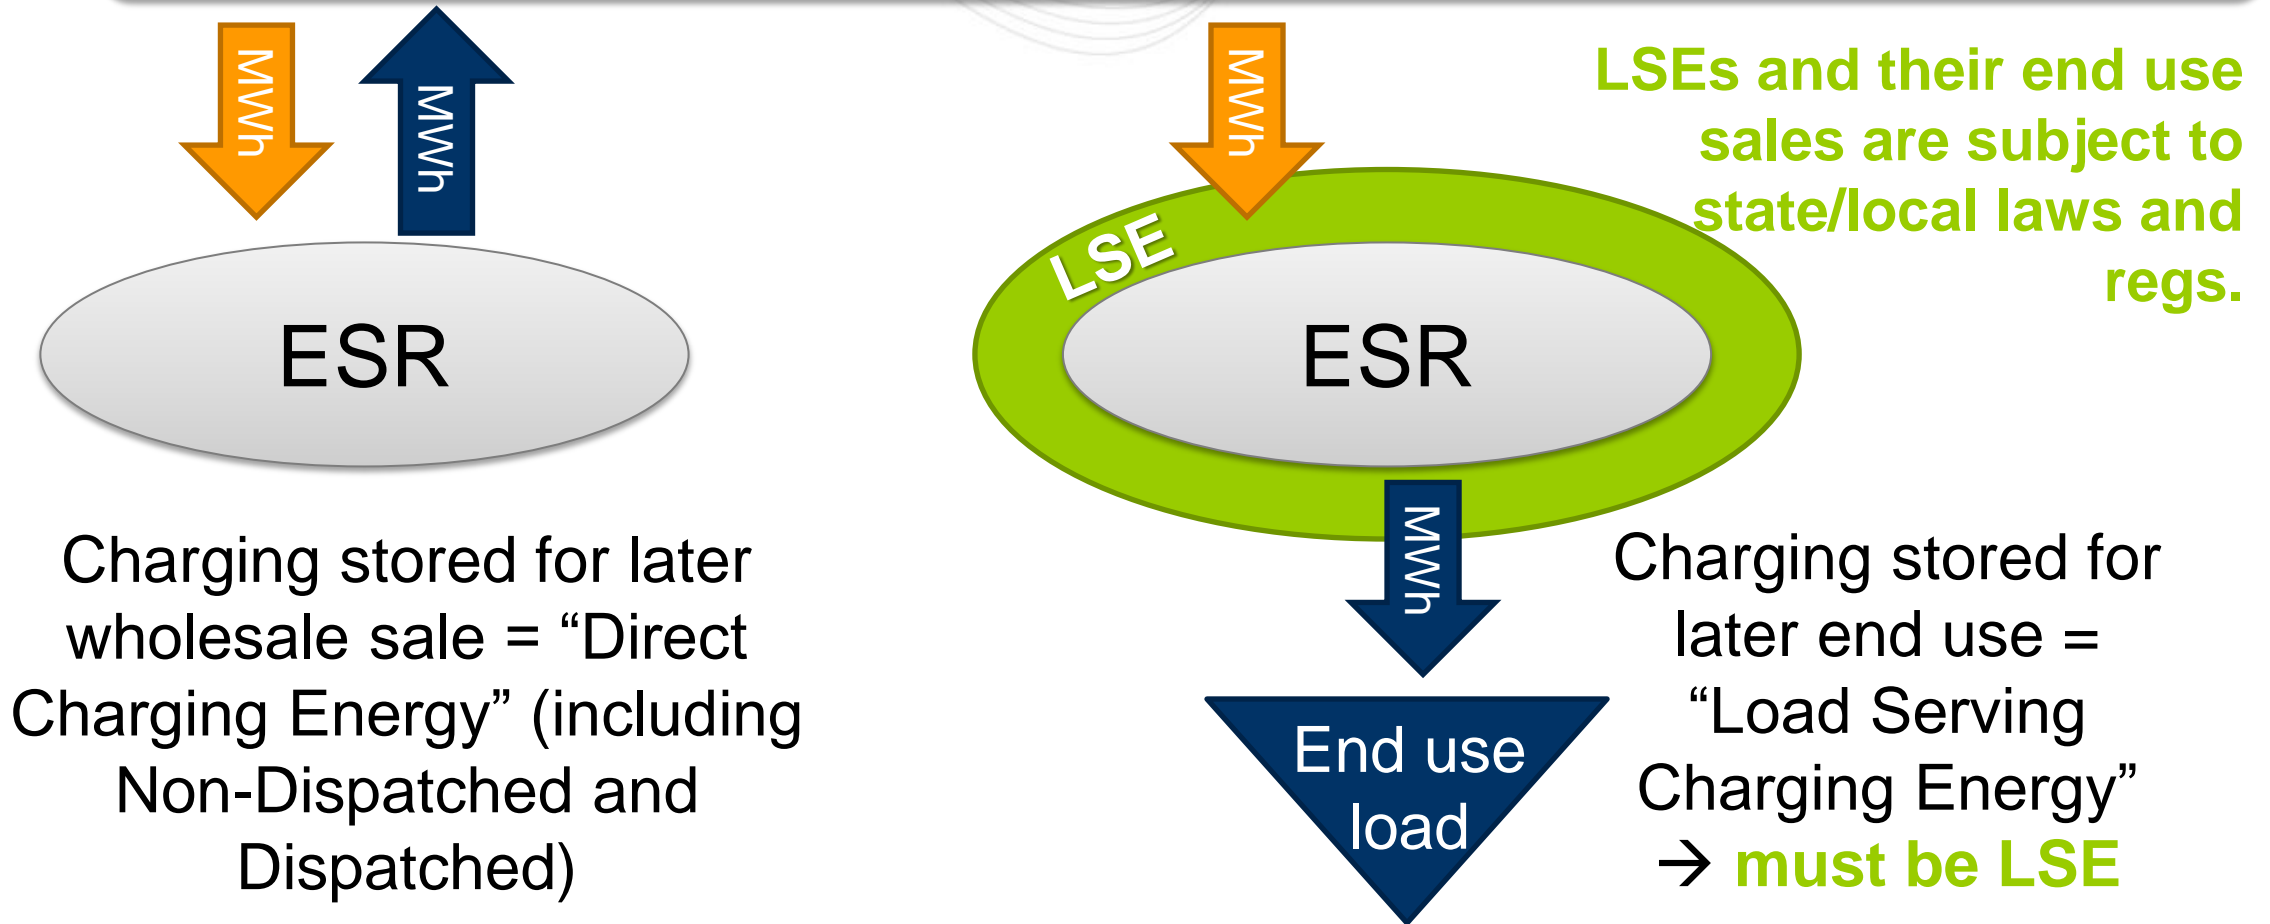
MWh

MWh

MWh

LSEs and their end use sales are subject to state/local laws and regs.

LSE

ESR

ESR

MWh

Charging stored for later wholesale sale = “Direct Charging Energy” (including Non-Dispatched and Dispatched)

End use load

Charging stored for later end use = “Load Serving Charging Energy” → must be LSE